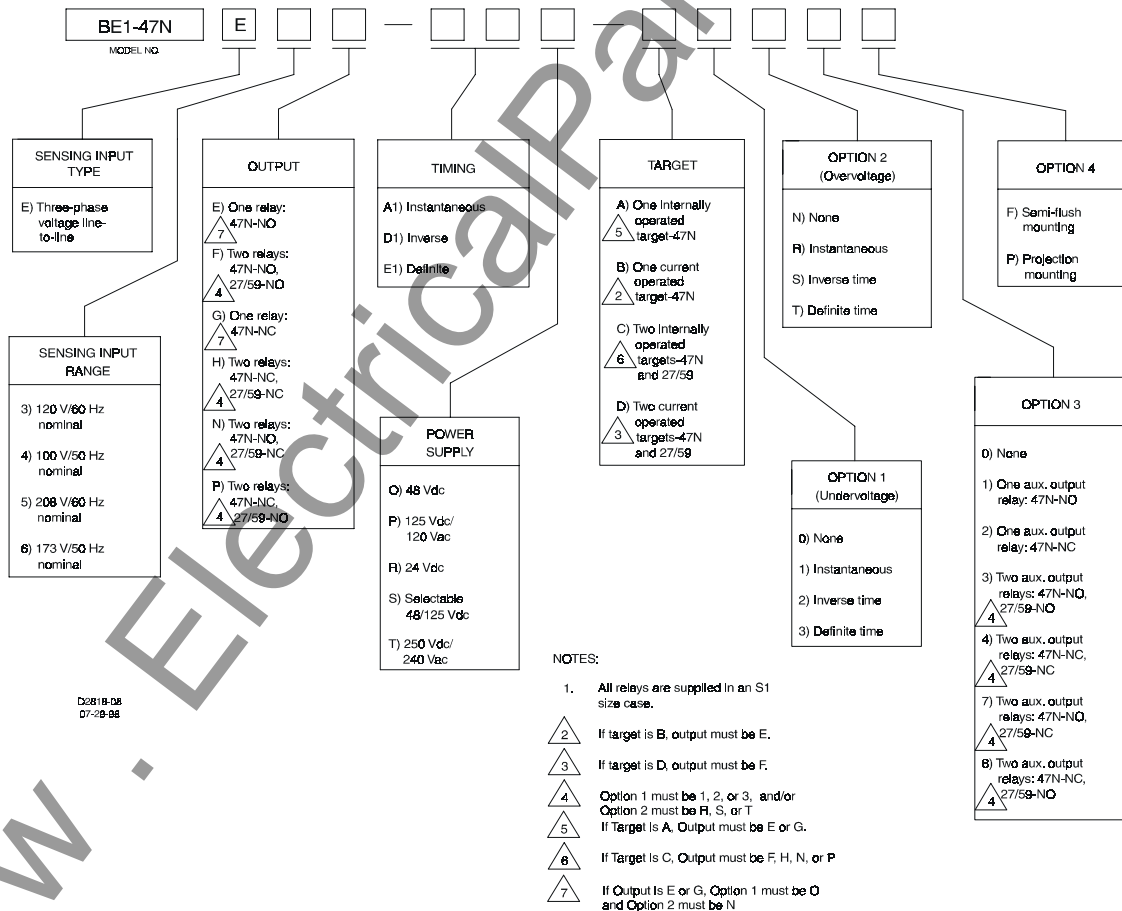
BE1-47N
MODEL NO.

E

SENSING INPUT TYPE

E) Three-phase voltage line-to-line

SENSING INPUT RANGE

3) 120 V/60 Hz nominal

4) 100 V/50 Hz nominal

5) 208 V/60 Hz nominal

6) 173 V/50 Hz nominal

OUTPUT

E) One relay: 47N-NO 7

F) Two relays: 47N-NO, 27/59-NO 4

G) One relay: 47N-NC 7

H) Two relays: 47N-NC, 27/59-NC 4

N) Two relays: 47N-NO, 27/59-NC 4

P) Two relays: 47N-NC, 27/59-NO 4

TIMING

A1) Instantaneous

D1) Inverse

E1) Definite

POWER SUPPLY

O) 48 Vdc

P) 125 Vdc/ 120 Vac

R) 24 Vdc

S) Selectable 48/125 Vdc

T) 250 Vdc/ 240 Vac

TARGET

A) One internally operated target-47N 5

B) One current operated target-47N 2

C) Two internally operated targets-47N and 27/59 6

D) Two current operated targets-47N and 27/59 3

OPTION 2 (Overvoltage)

N) None

R) Instantaneous

S) Inverse time

T) Definite time

OPTION 1 (Undervoltage)

0) None

1) Instantaneous

2) Inverse time

3) Definite time

OPTION 4

F) Semi-flush mounting

P) Projection mounting

OPTION 3

0) None

1) One aux. output relay: 47N-NO

2) One aux. output relay: 47N-NC

3) Two aux. output relays: 47N-NO, 27/59-NO 4

4) Two aux. output relays: 47N-NC, 27/59-NC 4

7) Two aux. output relays: 47N-NO, 27/59-NC 4

8) Two aux. output relays: 47N-NC, 27/59-NO 4

D2818-08
07-29-98

NOTES:

1. All relays are supplied in an S1 size case.

2 If target is B, output must be E.

3 If target is D, output must be F.

4 Option 1 must be 1, 2, or 3, and/or Option 2 must be R, S, or T

5 If Target is A, Output must be E or G.

6 If Target is C, Output must be F, H, N, or P

7 If Output is E or G, Option 1 must be 0 and Option 2 must be N

www.ElectricalPa